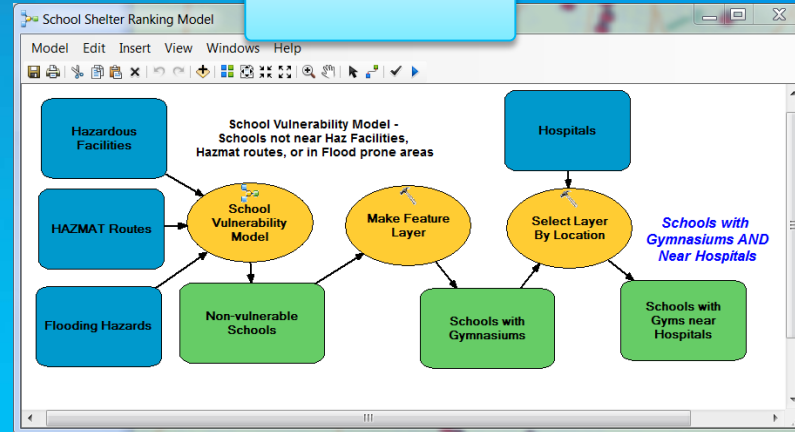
School Shelter Ranking Model

Model Edit Insert View Windows Help

Hazardous Facilities

School Vulnerability Model - Schools not near Haz Facilities, Hazmat routes, or in Flood prone areas

Hospitals

HAZMAT Routes

School Vulnerability Model

Make Feature Layer

Select Layer By Location

Schools with Gymnasiums AND Near Hospitals

Flooding Hazards

Non-vulnerable Schools

Schools with Gymnasiums

Schools with Gyms near Hospitals